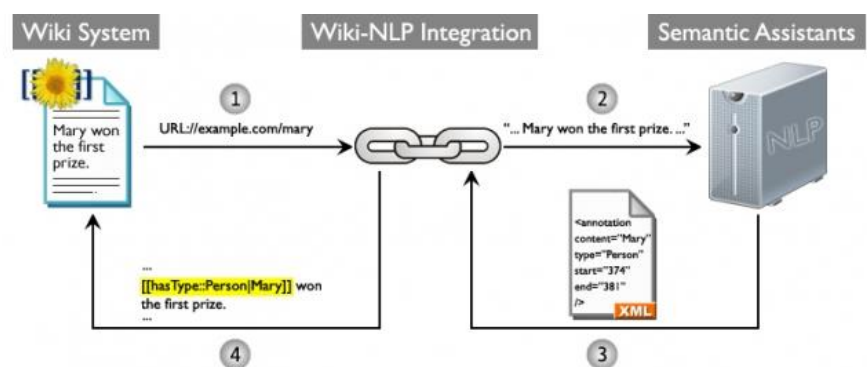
Wiki System

Wiki-NLP Integration

Semantic Assistants

Mary won the first prize.

1

URL://example.com/mary

2

"... Mary won the first prize. ..."

NLP

<annotation content="Mary" type="Person" start="374" end="381" />

XML

...
[[hasType::Person|Mary]] won the first prize.
...

4

3